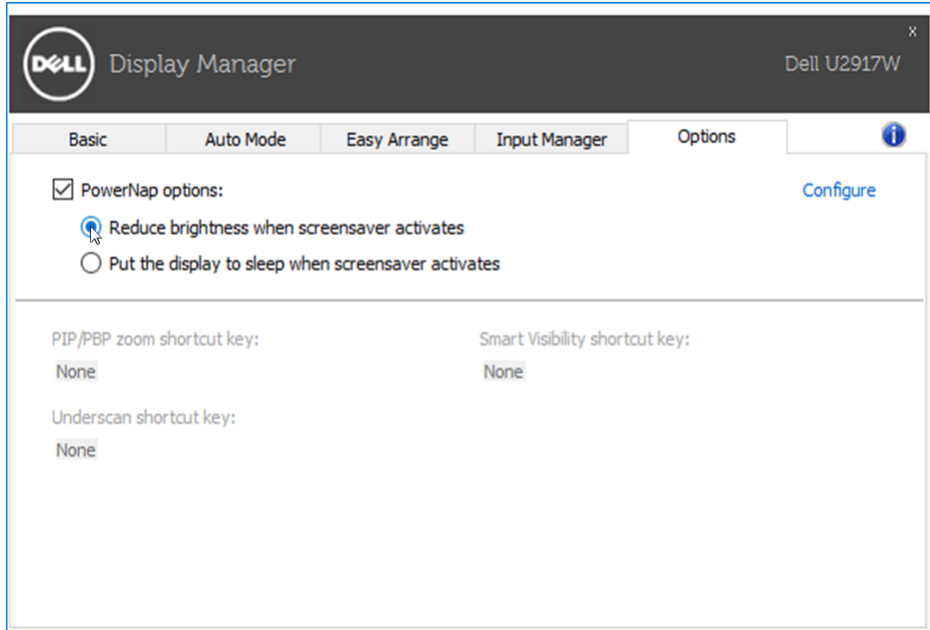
x

DELL Display Manager Dell U2917W

Basic | Auto Mode | Easy Arrange | Input Manager | Options

PowerNap options:

Configure

Reduce brightness when screensaver activates

Put the display to sleep when screensaver activates

PIP/PBP zoom shortcut key:

None

Smart Visibility shortcut key:

None

Underscan shortcut key:

None